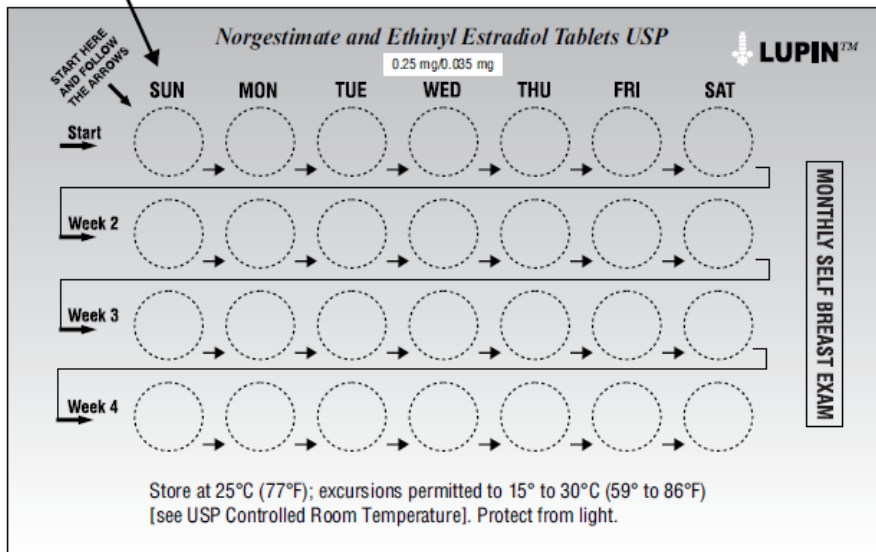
Norgestimate and Ethinyl Estradiol Tablets USP

0.25 mg/0.035 mg

LUPIN™

START HERE AND FOLLOW THE ARROWS

SUN MON TUE WED THU FRI SAT

Start

Week 2

Week 3

Week 4

MONTHLY SELF BREAST EXAM

Store at 25°C (77°F); excursions permitted to 15° to 30°C (59° to 86°F) [see USP Controlled Room Temperature]. Protect from light.